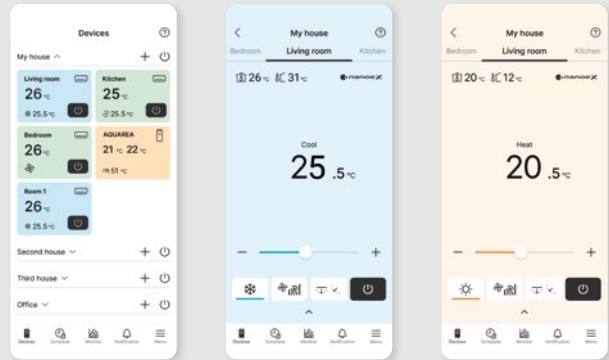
Devices

My house

Living room
26 °C
25.5 °C

Kitchen
25 °C
25.5 °C

Bedroom
26 °C

AQUAREA
21 °C 22 °C
51 °C

Room 1
26 °C
25.5 °C

Second house

Third house

Office

Devices Schedule Monitor Notification Menu

My house
Bedroom Living room Kitchen
26 °C 31 °C nanoe X

Cool
25 .5 °C

Devices Schedule Monitor Notification Menu

My house
Bedroom Living room Kitchen
20 °C 12 °C nanoe X

Heat
20 .5 °C

Devices Schedule Monitor Notification Menu